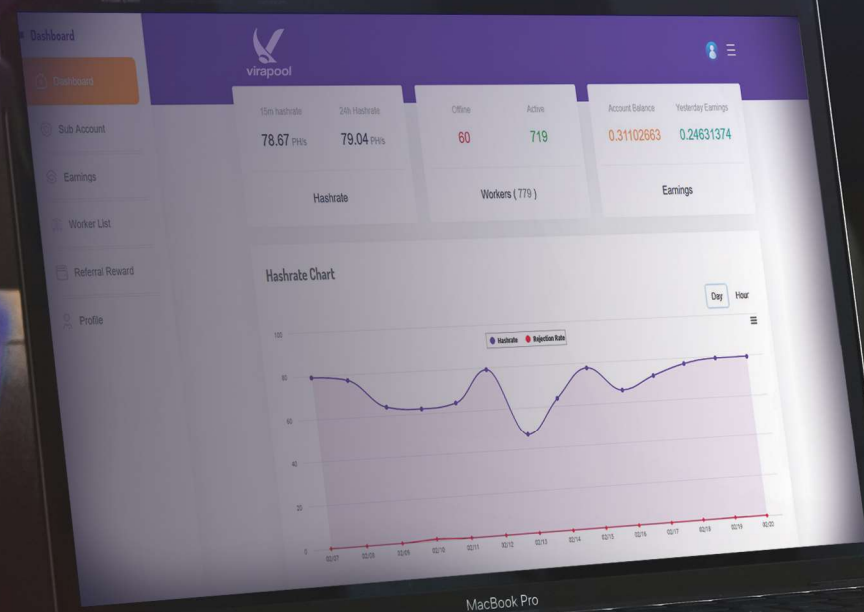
Dashboard

Dashboard

Sub Account

Earnings

Worker List

Referral Reward

Profile

virapool

15m hashrate
78.67 PH/s

24h Hashrate
79.04 PH/s

Hashrate

Offline
60

Active
719

Workers ( 779 )

Account Balance
0.31102663

Yesterday Earnings
0.24631374

Earnings

Hashrate Chart

Day Hour

Hashrate Rejection Rate

100
80
60
40
20
0

02/07 02/08 02/09 02/10 02/11 02/12 02/13 02/14 02/15 02/16 02/17 02/18 02/19 02/20

MacBook Pro